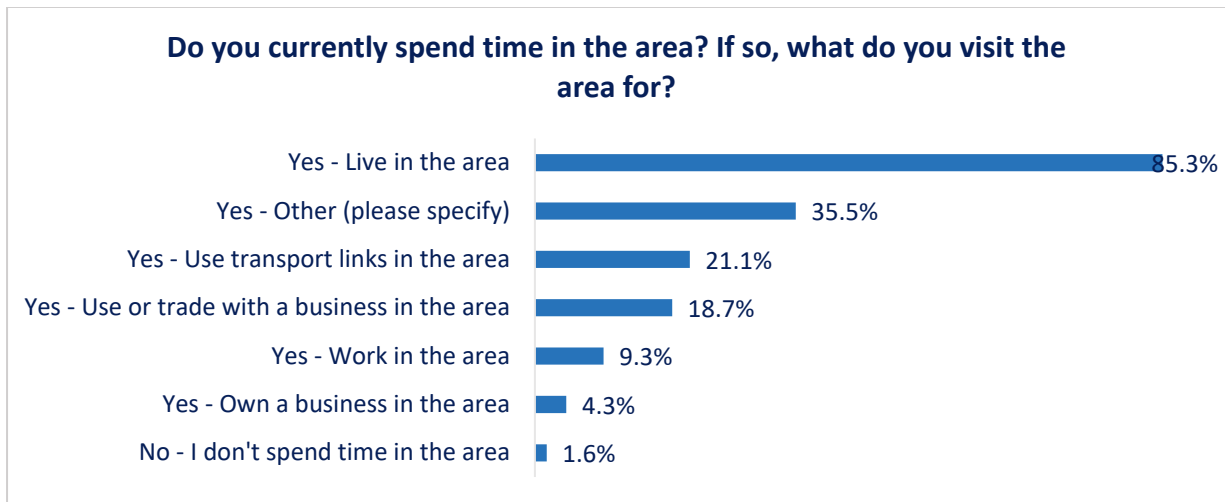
Do you currently spend time in the area? If so, what do you visit the area for?

Yes - Live in the area 85.3%
Yes - Other (please specify) 35.5%
Yes - Use transport links in the area 21.1%
Yes - Use or trade with a business in the area 18.7%
Yes - Work in the area 9.3%
Yes - Own a business in the area 4.3%
No - I don't spend time in the area 1.6%